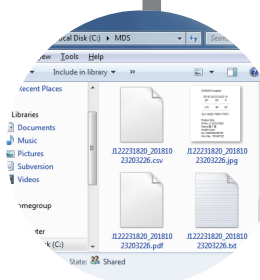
ocal Disk (C:) ▸ MDS

Tools Help

iew Include in library ▾

Recent Places

Libraries
Documents
Music
Pictures
Subversion
Videos

omegroup

ter
isk (C:)

JL22231820_201810 23203226.csv

JL22231820_201810 23203226.jpg

JL22231820_201810 23203226.pdf

JL22231820_201810 23203226.txt

State: Shared